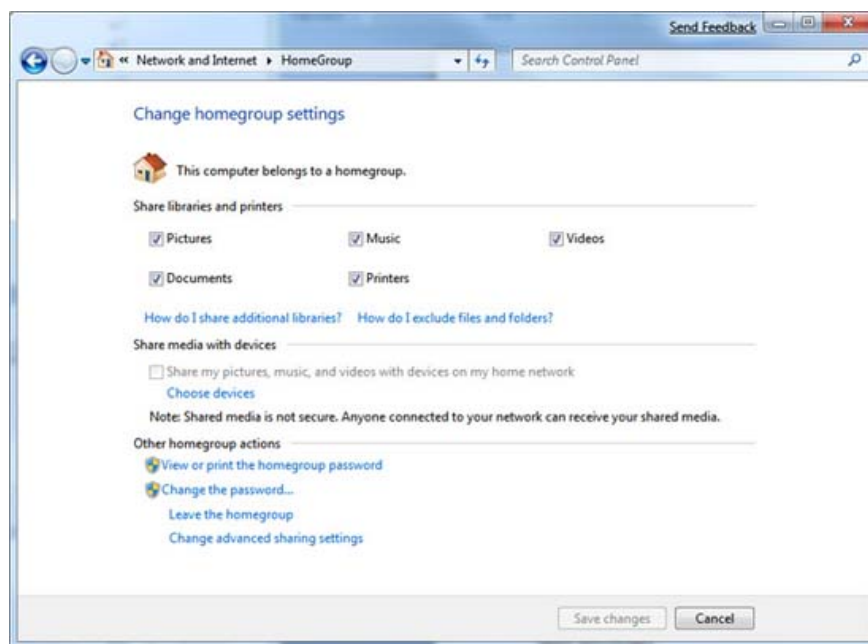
Send Feedback

« Network and Internet ▸ HomeGroup

Search Control Panel

Change homegroup settings

This computer belongs to a homegroup.

Share libraries and printers

Pictures

Music

Videos

Documents

Printers

How do I share additional libraries?

How do I exclude files and folders?

Share media with devices

Share my pictures, music, and videos with devices on my home network

Choose devices

Note: Shared media is not secure. Anyone connected to your network can receive your shared media.

Other homegroup actions

View or print the homegroup password

Change the password...

Leave the homegroup

Change advanced sharing settings

Save changes

Cancel